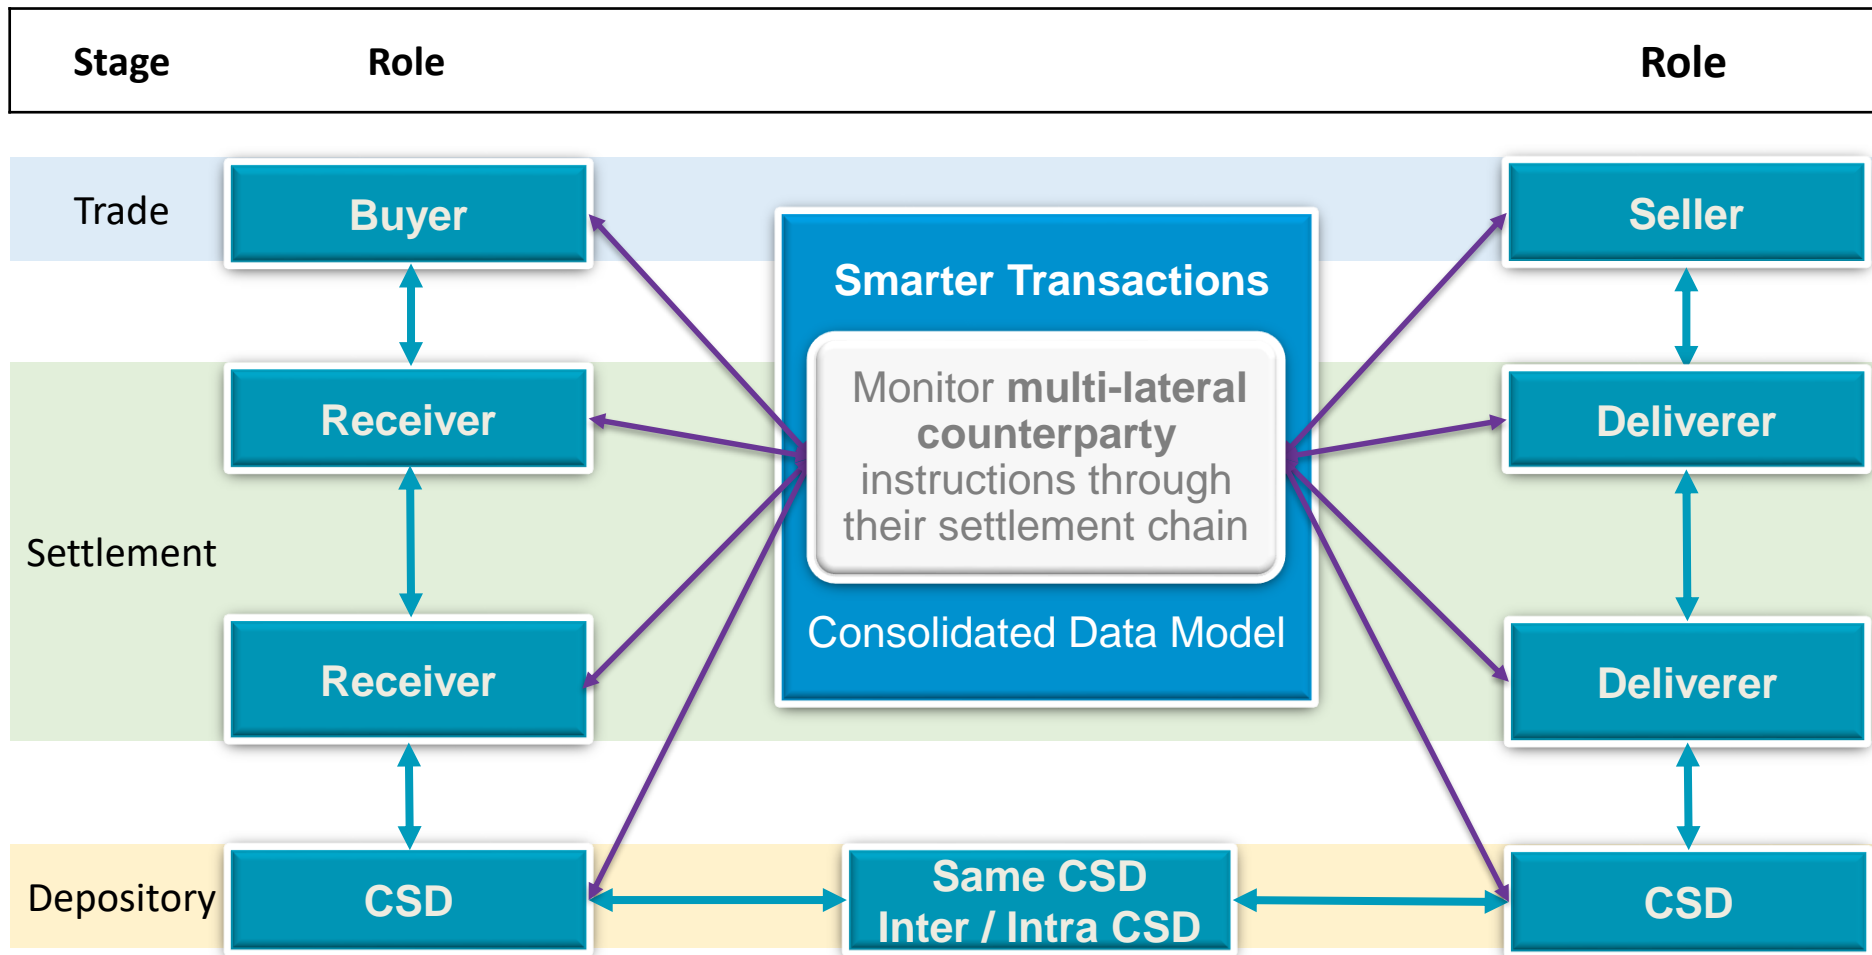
Stage Role Role

Trade

Buyer

Seller

Smarter Transactions

Monitor **multi-lateral counterparty** instructions through their settlement chain

Consolidated Data Model

Settlement

Receiver

Deliverer

Receiver

Deliverer

Depository

CSD

Same CSD
Inter / Intra CSD

CSD